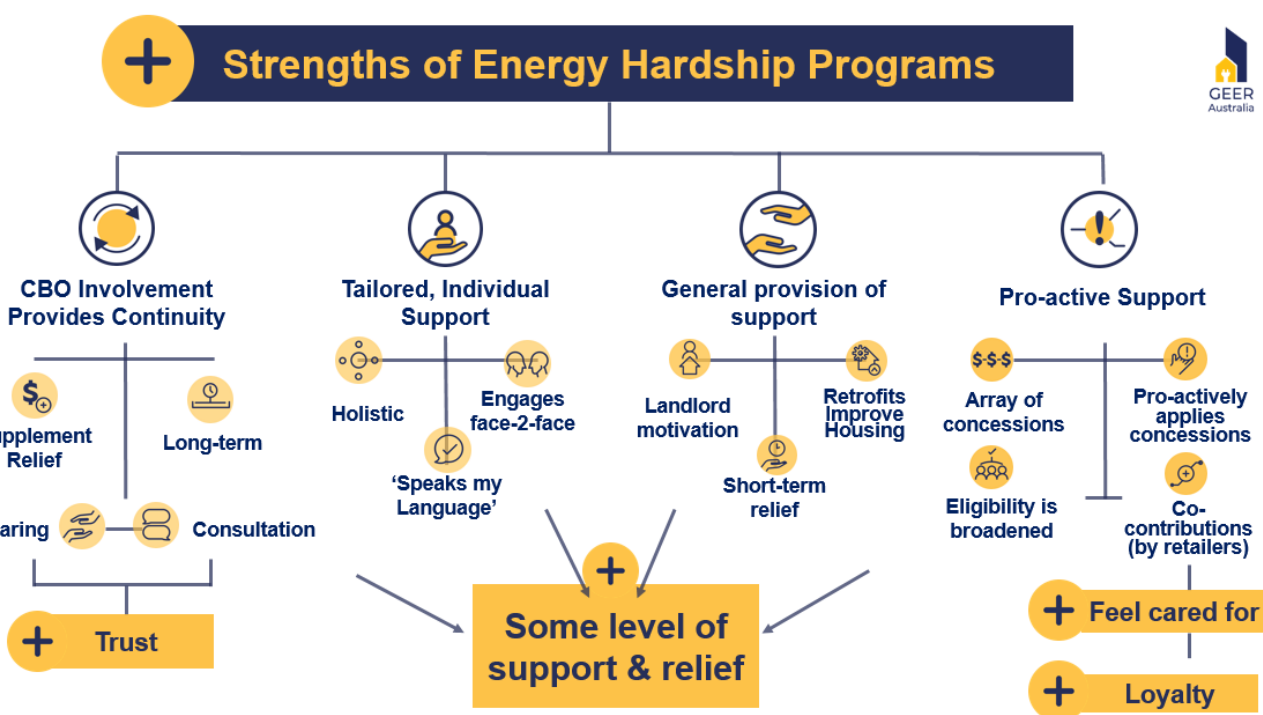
Strengths of Energy Hardship Programs

GEER Australia

CBO Involvement Provides Continuity

upplement Relief

Long-term

aring

Consultation

Trust

Tailored, Individual Support

Holistic

Engages face-2-face

'Speaks my Language'

General provision of support

Landlord motivation

Retrofits Improve Housing

Short-term relief

Pro-active Support

$-$-$

Array of concessions

Pro-actively applies concessions

Eligibility is broadened

Co-contributions (by retailers)

Feel cared for

Loyalty

Some level of support & relief